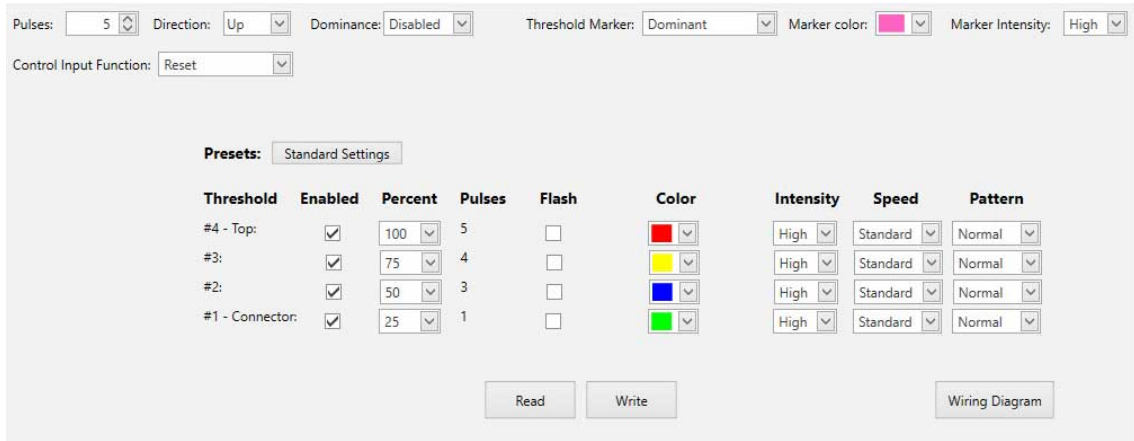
Pulses: 5 Direction: Up Dominance: Disabled Threshold Marker: Dominant Marker color: Marker Intensity: High

Control Input Function: Reset

Presets: Standard Settings

| Threshold | Enabled | Percent | Pulses | Flash | Color | Intensity | Speed | Pattern |
|---|---|---|---|---|---|---|---|---|
| #4 - Top: | ☑ | 100 | 5 | ☐ | | High | Standard | Normal |
| #3: | ☑ | 75 | 4 | ☐ | | High | Standard | Normal |
| #2: | ☑ | 50 | 3 | ☐ | | High | Standard | Normal |
| #1 - Connector: | ☑ | 25 | 1 | ☐ | | High | Standard | Normal |

Read Write Wiring Diagram